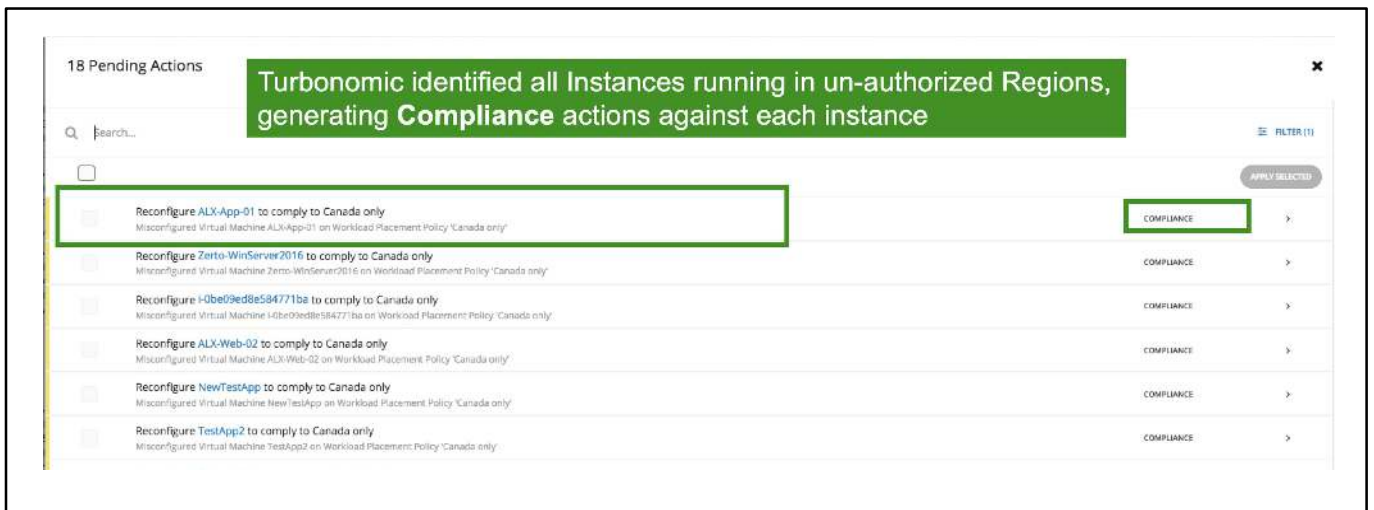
18 Pending Actions

Turbonomic identified all Instances running in un-authorized Regions, generating **Compliance** actions against each instance

×

Search...

FILTER (1)

APPLY SELECTED

Reconfigure ALX-App-01 to comply to Canada only
Misconfigured Virtual Machine ALX-App-01 on Workload Placement Policy 'Canada only'
COMPLIANCE
›

Reconfigure Zerto-WinServer2016 to comply to Canada only
Misconfigured Virtual Machine Zerto-WinServer2016 on Workload Placement Policy 'Canada only'
COMPLIANCE
›

Reconfigure i-0be09ed8e584771ba to comply to Canada only
Misconfigured Virtual Machine i-0be09ed8e584771ba on Workload Placement Policy 'Canada only'
COMPLIANCE
›

Reconfigure ALX-Web-02 to comply to Canada only
Misconfigured Virtual Machine ALX-Web-02 on Workload Placement Policy 'Canada only'
COMPLIANCE
›

Reconfigure NewTestApp to comply to Canada only
Misconfigured Virtual Machine NewTestApp on Workload Placement Policy 'Canada only'
COMPLIANCE
›

Reconfigure TestApp2 to comply to Canada only
Misconfigured Virtual Machine TestApp2 on Workload Placement Policy 'Canada only'
COMPLIANCE
›